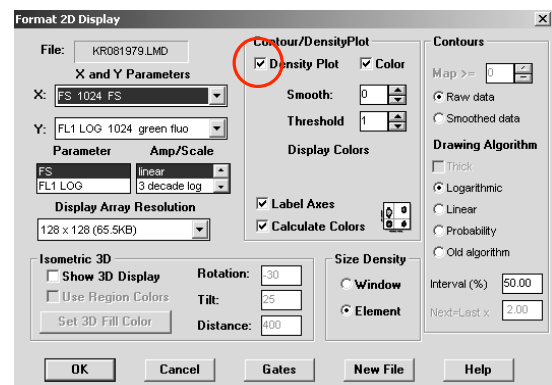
Format 2D Display

File: KR081979.LMD

X and Y Parameters

X: FS 1024 FS

Y: FL1 LOG 1024 green fluo

Parameter

FS
FL1 LOG

Amp/Scale

linear
3 decade log

Display Array Resolution

128 x 128 (65.5KB)

Contour/DensityPlot

Density Plot

Color

Smooth: 0

Threshold 1

Display Colors

Label Axes

Calculate Colors

Contours

Map >= 0

Raw data

Smoothed data

Drawing Algorithm

Thick

Logarithmic

Linear

Probability

Old algorithm

Interval (%) 50.00

Next=Last x 2.00

Isometric 3D

Show 3D Display

Use Region Colors

Set 3D Fill Color

Rotation: -30

Tilt: 25

Distance: 400

Size Density

Window

Element

OK

Cancel

Gates

New File

Help